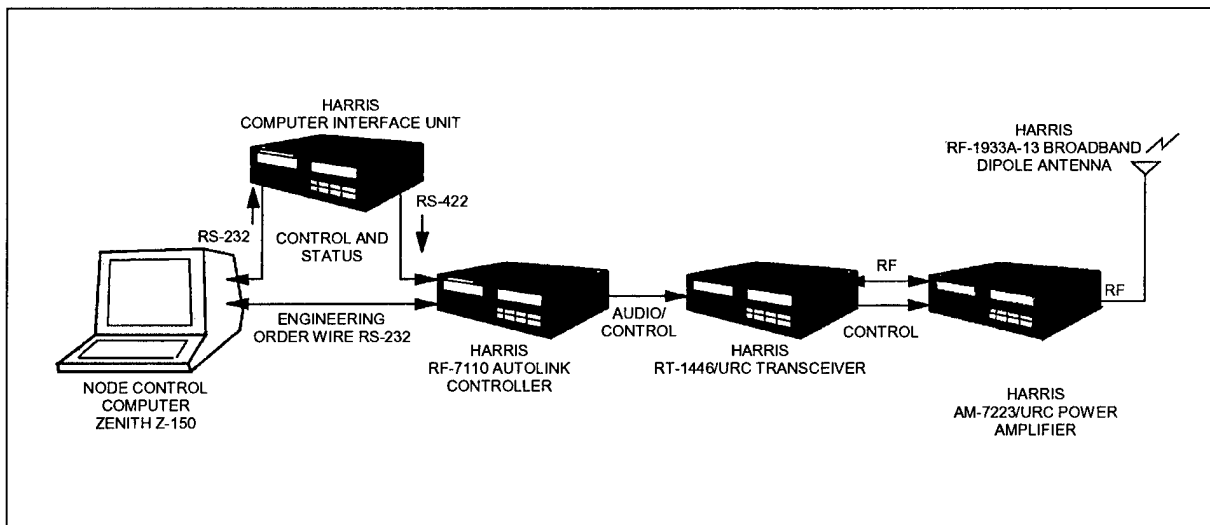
HARRIS
COMPUTER INTERFACE UNIT

HARRIS
RF-1933A-13 BROADBAND
DIPOLE ANTENNA

RS-232

RS-422

CONTROL AND
STATUS

ENGINEERING
ORDER WIRE RS-232

AUDIO/
CONTROL

RF

CONTROL

RF

NODE CONTROL
COMPUTER
ZENITH Z-150

HARRIS
RF-7110 AUTOLINK
CONTROLLER

HARRIS
RT-1446/URC TRANSCEIVER

HARRIS
AM-7223/URC POWER
AMPLIFIER